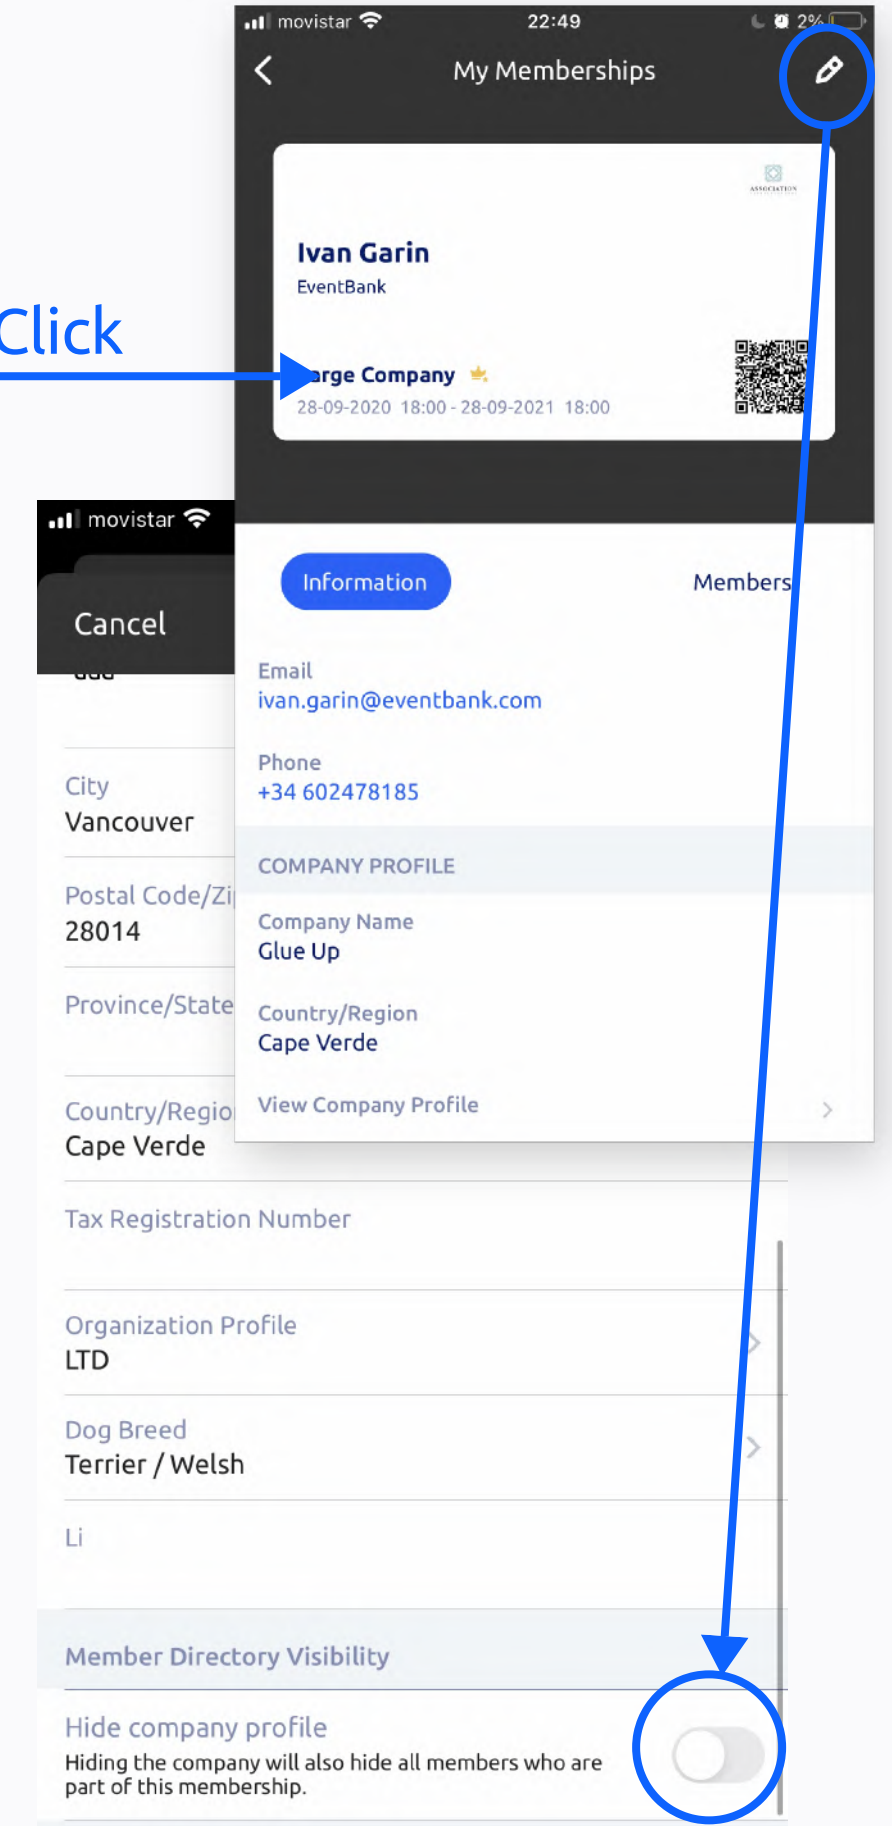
movistar 22:49 2%

My Memberships

ASSOCIATION

Ivan Garin
EventBank

Click

arge Company
28-09-2020 18:00 - 28-09-2021 18:00

movistar

Cancel

Information

Members

Email
ivan.garin@eventbank.com

Phone
+34 602478185

COMPANY PROFILE

Company Name
Glue Up

Country/Region
Cape Verde

View Company Profile

City
Vancouver

Postal Code/Zi
28014

Province/State

Country/Regio
Cape Verde

Tax Registration Number

Organization Profile
LTD

Dog Breed
Terrier / Welsh

Li

Member Directory Visibility

Hide company profile
Hiding the company will also hide all members who are part of this membership.